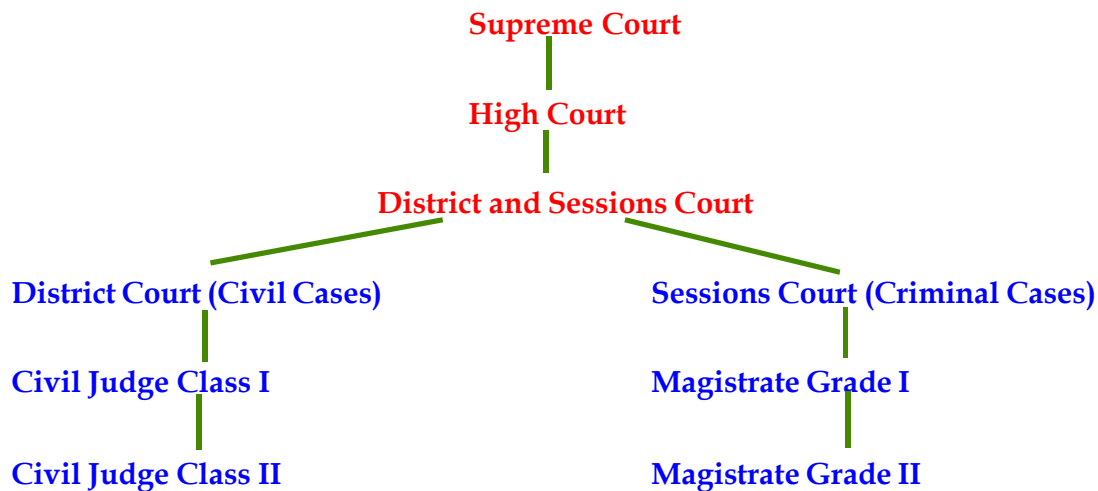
Supreme Court

High Court

District and Sessions Court

District Court (Civil Cases)

Civil Judge Class I

Civil Judge Class II

Sessions Court (Criminal Cases)

Magistrate Grade I

Magistrate Grade II